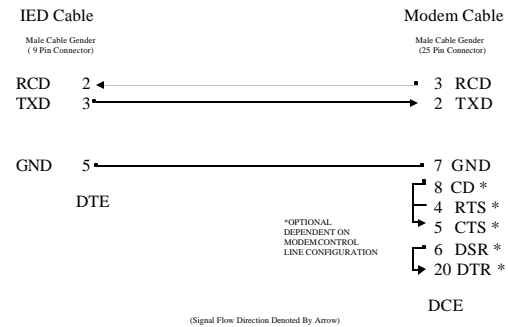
IED Cable

Male Cable Gender
( 9 Pin Connector)

Modem Cable

Male Cable Gender
(25 Pin Connector)

RCD 2
TXD 3

3 RCD
2 TXD

GND 5

7 GND

DTE

8 CD *
4 RTS *
5 CTS *
6 DSR *
20 DTR *

*OPTIONAL
DEPENDENT ON
MODEMCONTROL
LINE CONFIGURATION

DCE

(Signal Flow Direction Denoted By Arrow)